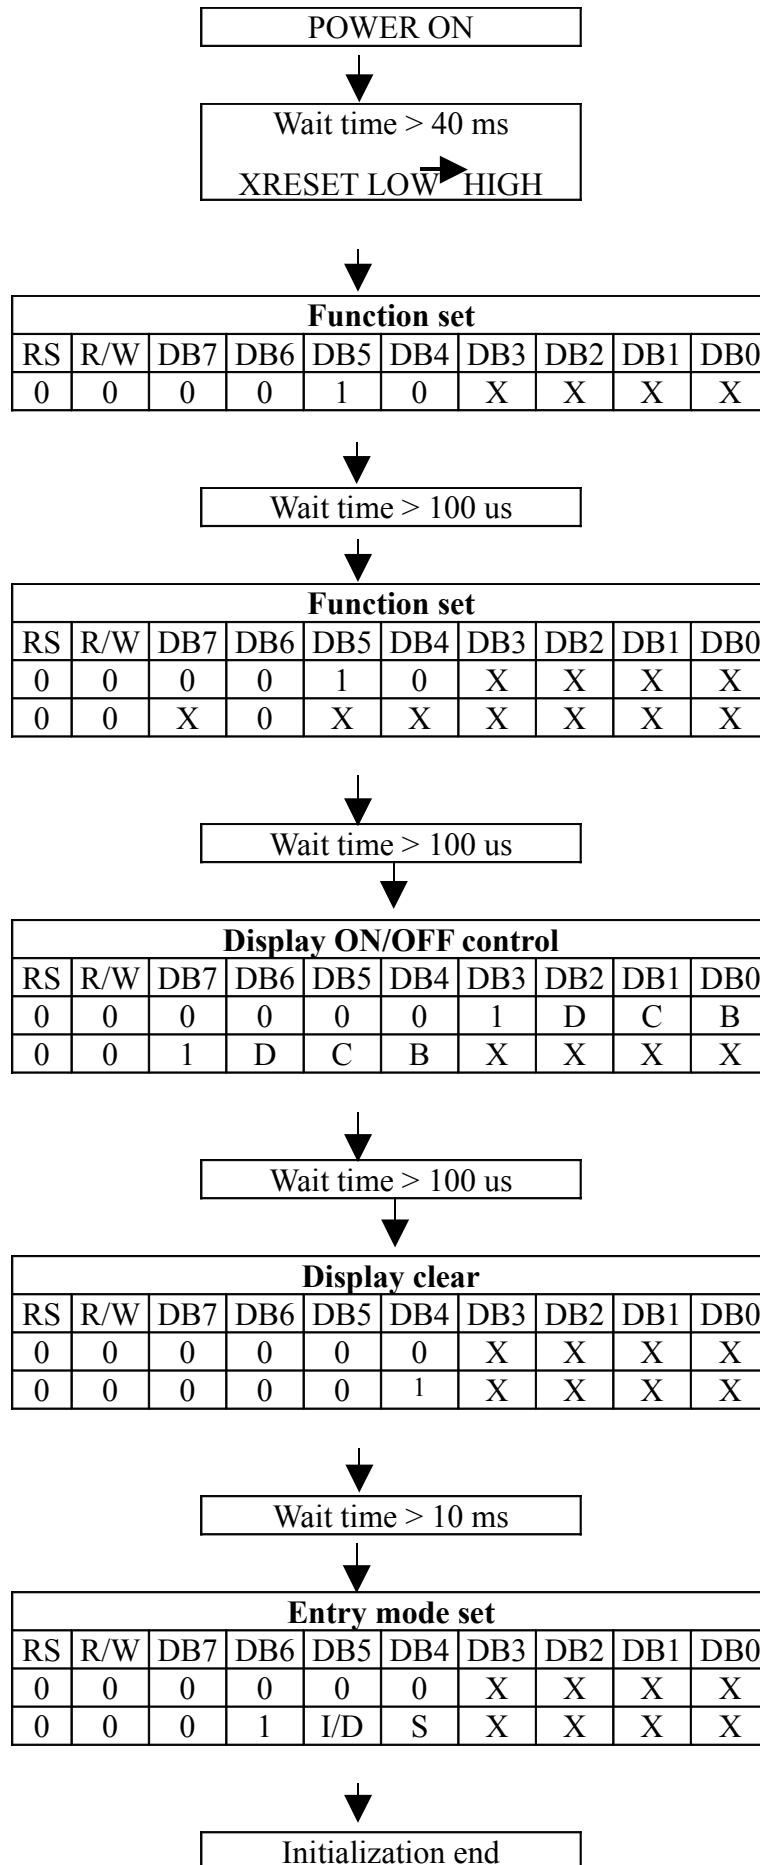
POWER ON

Wait time > 40 ms

XRESET LOW → HIGH

| Function set | | | | | | | | | |
|---|---|---|---|---|---|---|---|---|---|
| RS | R/W | DB7 | DB6 | DB5 | DB4 | DB3 | DB2 | DB1 | DB0 |
| 0 | 0 | 0 | 0 | 1 | 0 | X | X | X | X |

Wait time > 100 us

| Function set | | | | | | | | | |
|---|---|---|---|---|---|---|---|---|---|
| RS | R/W | DB7 | DB6 | DB5 | DB4 | DB3 | DB2 | DB1 | DB0 |
| 0 | 0 | 0 | 0 | 1 | 0 | X | X | X | X |
| 0 | 0 | X | 0 | X | X | X | X | X | X |

Wait time > 100 us

| Display ON/OFF control | | | | | | | | | |
|---|---|---|---|---|---|---|---|---|---|
| RS | R/W | DB7 | DB6 | DB5 | DB4 | DB3 | DB2 | DB1 | DB0 |
| 0 | 0 | 0 | 0 | 0 | 0 | 1 | D | C | B |
| 0 | 0 | 1 | D | C | B | X | X | X | X |

Wait time > 100 us

| Display clear | | | | | | | | | |
|---|---|---|---|---|---|---|---|---|---|
| RS | R/W | DB7 | DB6 | DB5 | DB4 | DB3 | DB2 | DB1 | DB0 |
| 0 | 0 | 0 | 0 | 0 | 0 | X | X | X | X |
| 0 | 0 | 0 | 0 | 0 | 1 | X | X | X | X |

Wait time > 10 ms

| Entry mode set | | | | | | | | | |
|---|---|---|---|---|---|---|---|---|---|
| RS | R/W | DB7 | DB6 | DB5 | DB4 | DB3 | DB2 | DB1 | DB0 |
| 0 | 0 | 0 | 0 | 0 | 0 | X | X | X | X |
| 0 | 0 | 0 | 1 | I/D | S | X | X | X | X |

Initialization end